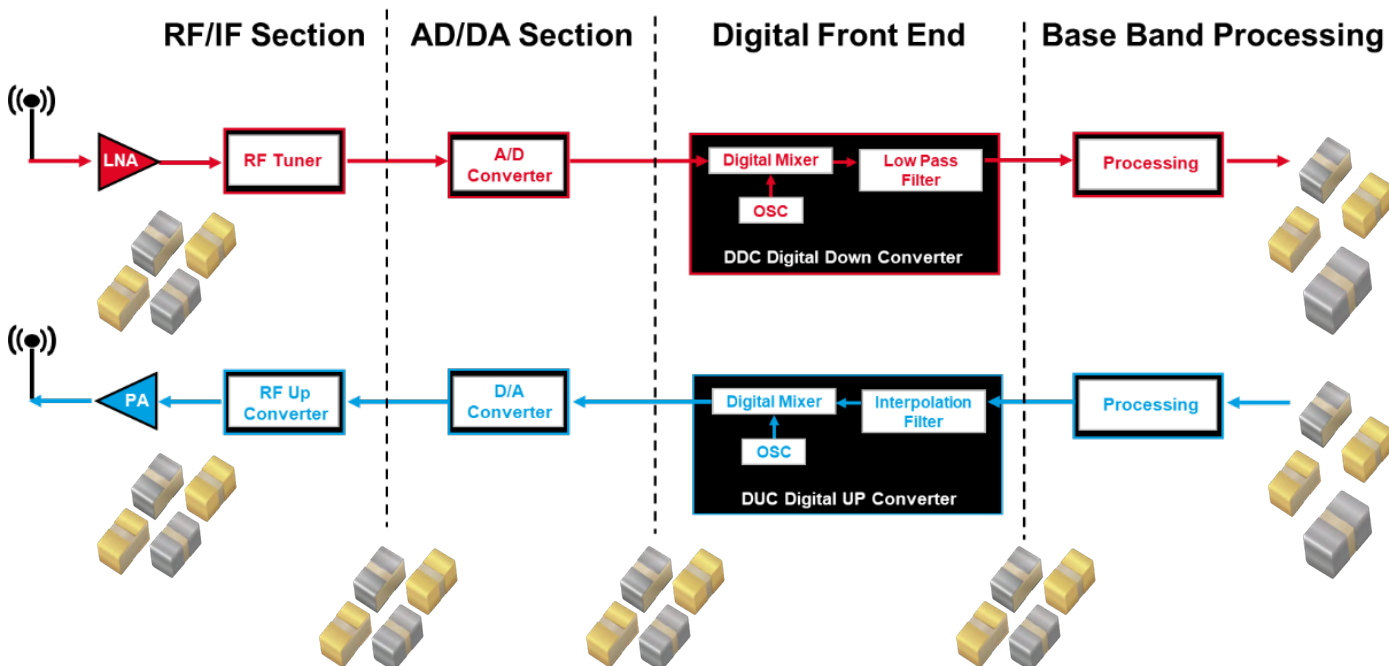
RF/IF Section

AD/DA Section

Digital Front End

Base Band Processing

LNA

RF Tuner

A/D Converter

Digital Mixer

OSC

Low Pass Filter

DDC Digital Down Converter

Processing

PA

RF Up Converter

D/A Converter

Digital Mixer

OSC

Interpolation Filter

DUC Digital UP Converter

Processing